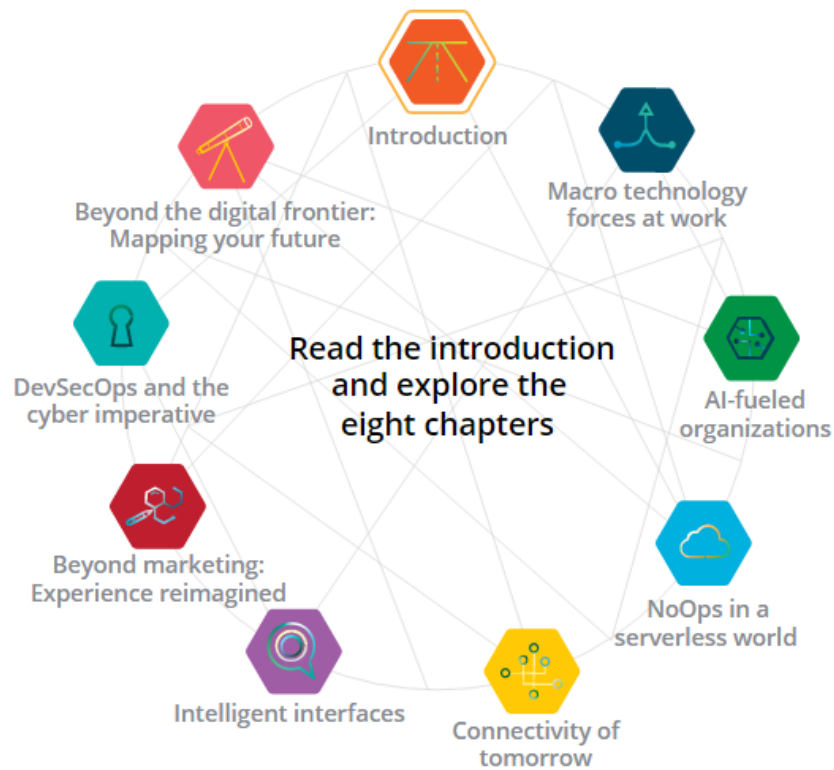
Introduction

Macro technology forces at work

AI-fueled organizations

NoOps in a serverless world

Connectivity of tomorrow

Intelligent interfaces

Beyond marketing: Experience reimagined

DevSecOps and the cyber imperative

Beyond the digital frontier: Mapping your future

Read the introduction and explore the eight chapters